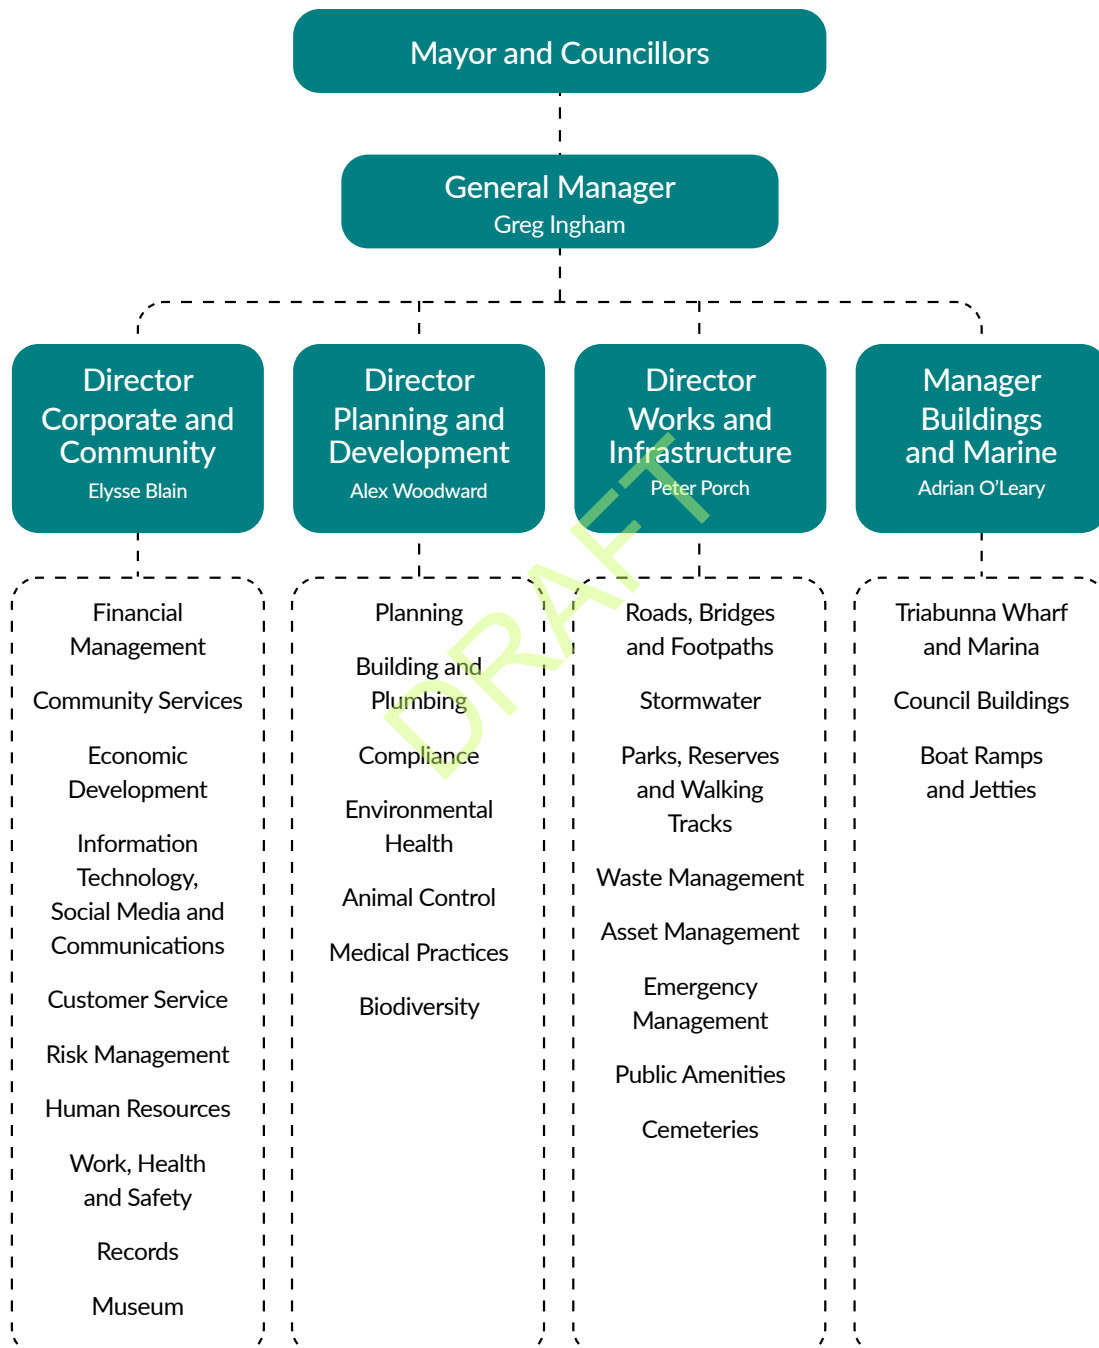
Mayor and Councillors

General Manager
Greg Ingham

Director Corporate and Community
Elysse Blain

Financial Management

Community Services

Economic Development

Information Technology, Social Media and Communications

Customer Service

Risk Management

Human Resources

Work, Health and Safety

Records

Museum

Director Planning and Development
Alex Woodward

Planning

Building and Plumbing

Compliance

Environmental Health

Animal Control

Medical Practices

Biodiversity

Director Works and Infrastructure
Peter Porch

Roads, Bridges and Footpaths

Stormwater

Parks, Reserves and Walking Tracks

Waste Management

Asset Management

Emergency Management

Public Amenities

Cemeteries

Manager Buildings and Marine
Adrian O'Leary

Triabunna Wharf and Marina

Council Buildings

Boat Ramps and Jetties

DRAFT